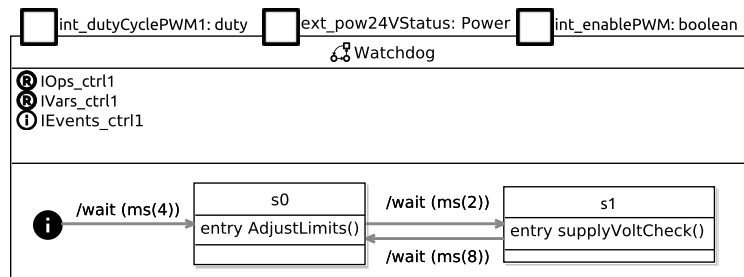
int_dutyCyclePWM1: duty
ext_pow24VStatus: Power
int_enablePWM: boolean

Watchdog

R IOps_ctrl1
R IVars_ctrl1
i IEvents_ctrl1

/wait (ms(4))

s0
entry AdjustLimits()

/wait (ms(2))

/wait (ms(8))

s1
entry supplyVoltCheck()